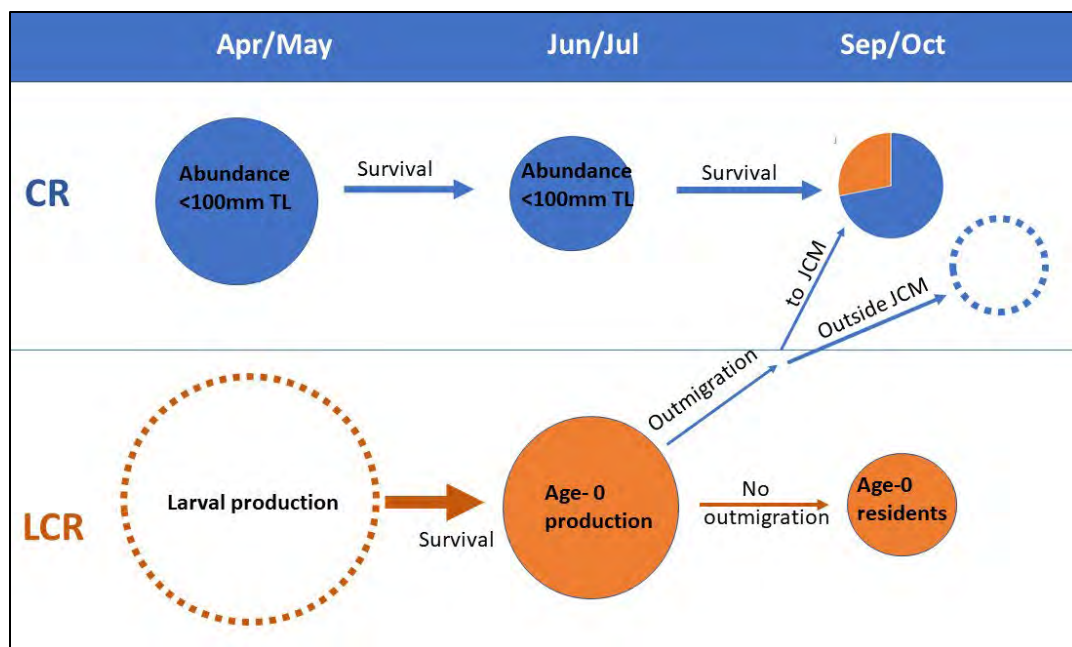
Apr/May

Jun/Jul

Sep/Oct

CR

Abundance <100mm TL

Survival

Abundance <100mm TL

Survival

to JCM

Outside JCM

Outmigration

LCR

Larval production

Survival

Age- 0 production

No outmigration

Age-0 residents